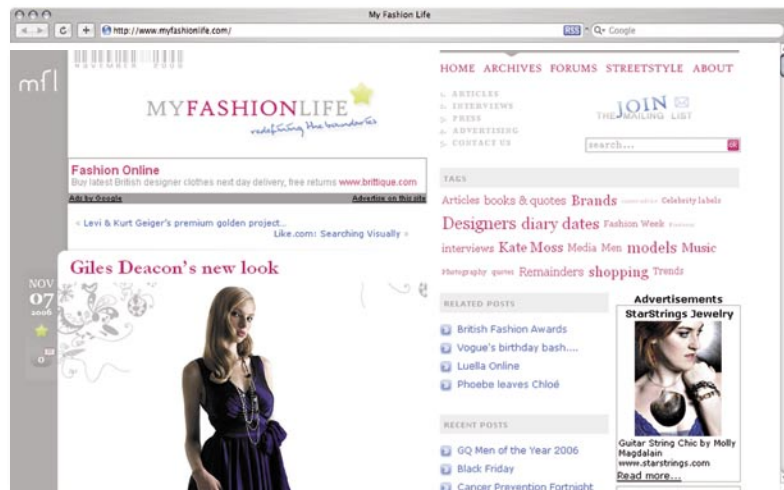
My Fashion Life

http://www.myfashionlife.com/

RSS Google

mfl

MYFASHIONLIFE
redefining the boundaries

HOME ARCHIVES FORUMS STREETSTYLE ABOUT

ARTICLES
INTERVIEWS
PRESS
ADVERTISING
CONTACT US

JOIN THE MAILING LIST

search...

Fashion Online
Buy latest British designer clothes next day delivery, free returns www.brittique.com

Ads by Google Advertise on this site

« Levi & Kurt Geiger's premium golden project...
Like.com: Searching Visually »

TAGS

Articles books & quotes Brands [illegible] Celebrity labels Designers diary dates Fashion Week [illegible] interviews Kate Moss Media Men models Music Photography quotes Remainders shopping Trends

NOV 07 2006

0

Giles Deacon's new look

RELATED POSTS

British Fashion Awards
Vogue's birthday bash....
Luella Online
Phoebe leaves Chloé

RECENT POSTS

GQ Men of the Year 2006
Black Friday
Cancer Prevention Fortnight

Advertisements
StarStrings Jewelry
Guitar String Chic by Molly Magdalain
www.starstrings.com
Read more...